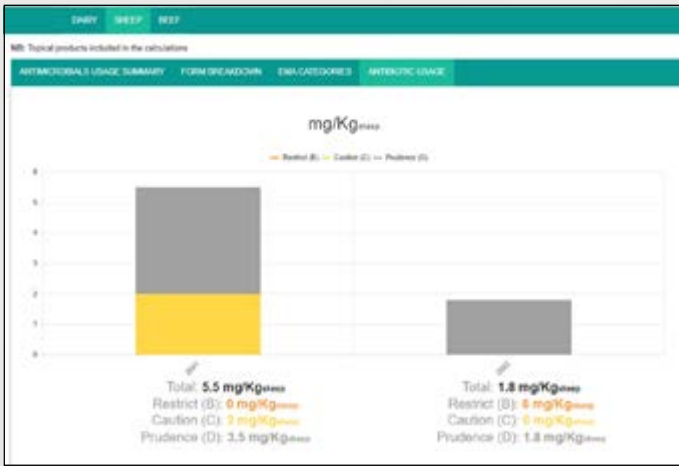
DAIRY SHEEP BEEF

NB: Topical products included in the calculations

ANTIMICROBIALS USAGE SUMMARY FORM BREAKDOWN EMA CATEGORIES ANTIBIOTIC USAGE

mg/Kg$_{sheep}$

Restrict (B) Caution (C) Prudence (D)

6
5
4
3
2
1
0

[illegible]

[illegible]

Total: 5.5 mg/Kg$_{sheep}$
Restrict (B): 0 mg/Kg$_{sheep}$
Caution (C): 2 mg/Kg$_{sheep}$
Prudence (D): 3.5 mg/Kg$_{sheep}$

Total: 1.8 mg/Kg$_{sheep}$
Restrict (B): 0 mg/Kg$_{sheep}$
Caution (C): 0 mg/Kg$_{sheep}$
Prudence (D): 1.8 mg/Kg$_{sheep}$